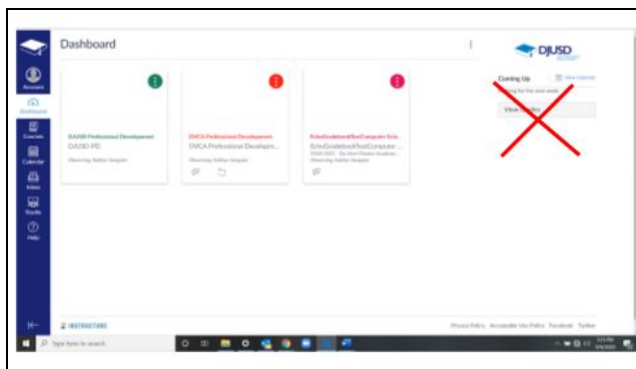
Dashboard

Account
Dashboard
Courses
Calendar
Inbox
Studio
Help

DJUSD Professional Development
DJUSD-PD
Observing: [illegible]

DVCA Professional Development
DVCA Professional Developm...
Observing: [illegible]

EchoGradebookTestComputer Scie...
EchoGradebookTestComputer ...
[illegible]
Observing: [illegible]

DJUSD

Coming Up
View Calendar
Nothing for the next week

View Grades

INSTRUCTURE

Privacy Policy Acceptable Use Policy Facebook Twitter

Type here to search